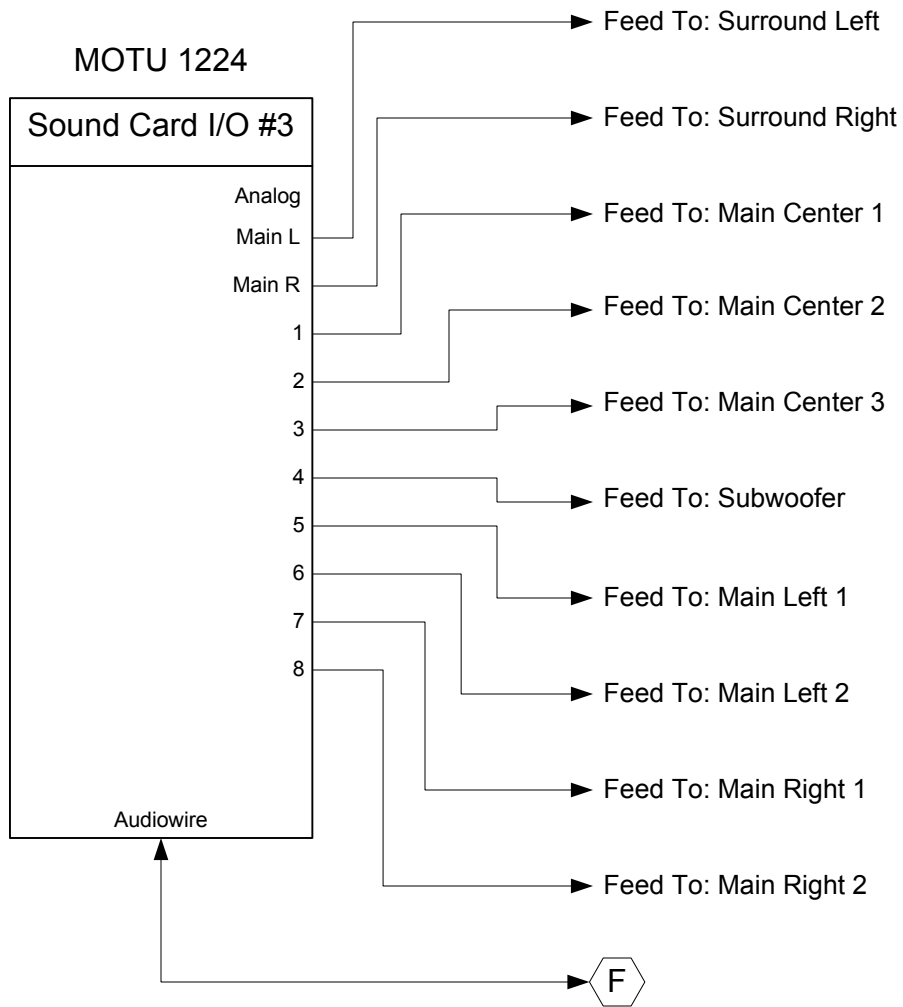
MOTU 1224

Sound Card I/O #3

Analog
Main L
Main R
1
2
3
4
5
6
7
8

Audiowire

Feed To: Surround Left
Feed To: Surround Right
Feed To: Main Center 1
Feed To: Main Center 2
Feed To: Main Center 3
Feed To: Subwoofer
Feed To: Main Left 1
Feed To: Main Left 2
Feed To: Main Right 1
Feed To: Main Right 2

F